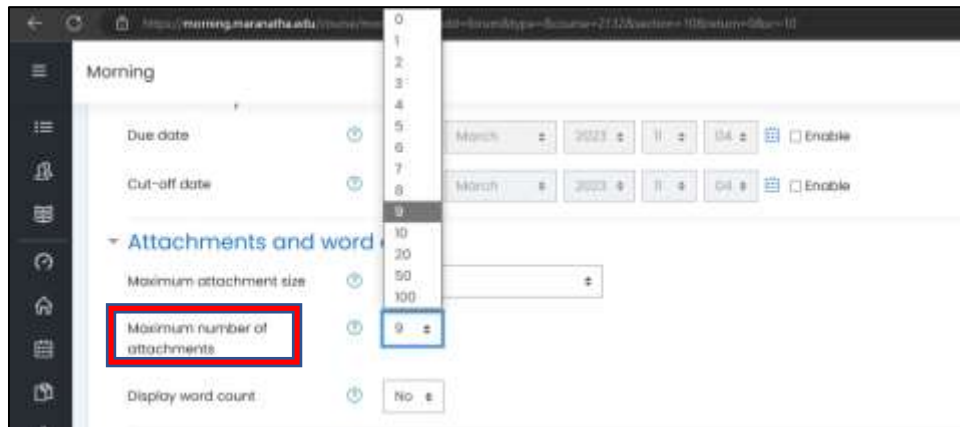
https://morning.maranatha.edu/course/mo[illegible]

Morning

Due date
March 2023 11 04 Enable

Cut-off date
March 2023 11 04 Enable

Attachments and word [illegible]

Maximum attachment size

Maximum number of attachments
9

Display word count
No

0
1
2
3
4
5
6
7
8
9
10
20
50
100